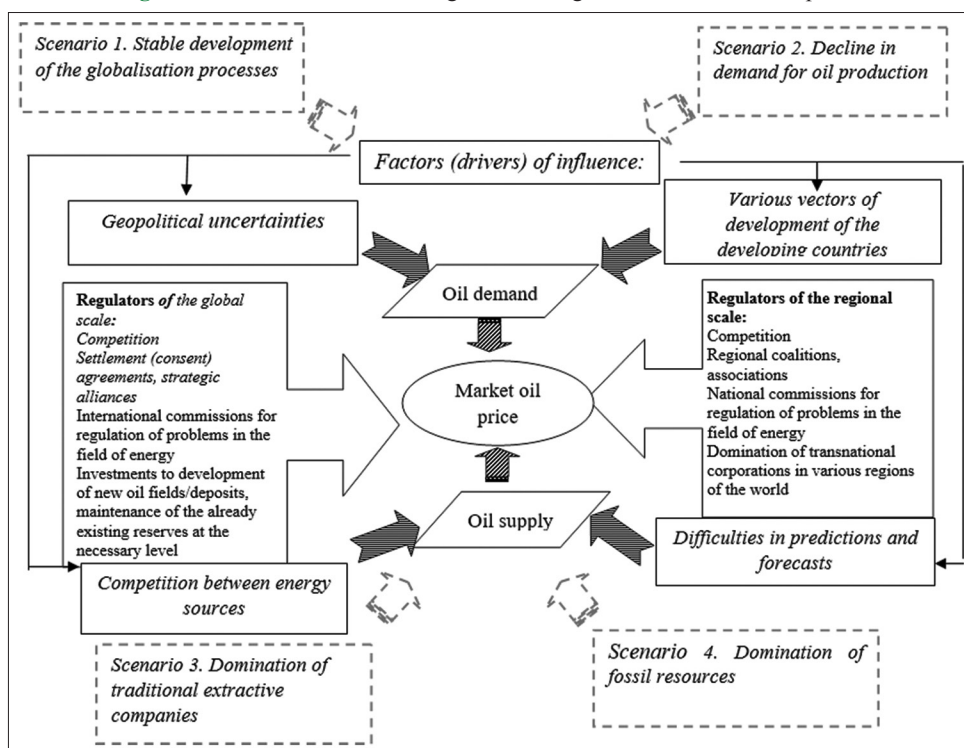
Scenario 1. Stable development of the globalisation processes

Scenario 2. Decline in demand for oil production

Factors (drivers) of influence:

Geopolitical uncertainties

Various vectors of development of the developing countries

Oil demand

Regulators of the global scale:
Competition
Settlement (consent) agreements, strategic alliances
International commissions for regulation of problems in the field of energy
Investments to development of new oil fields/deposits, maintenance of the already existing reserves at the necessary level

Market oil price

Regulators of the regional scale:
Competition
Regional coalitions, associations
National commissions for regulation of problems in the field of energy
Domination of transnational corporations in various regions of the world

Oil supply

Competition between energy sources

Difficulties in predictions and forecasts

Scenario 3. Domination of traditional extractive companies

Scenario 4. Domination of fossil resources